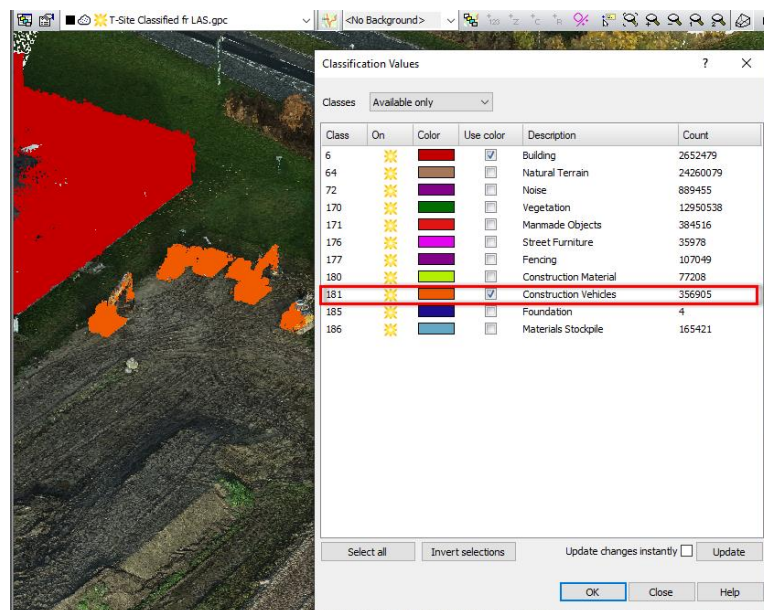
T-Site Classified fr LAS.gpc

<No Background>

Classification Values

?

×

Classes Available only

| Class | On | Color | Use color | Description | Count |
|---|---|---|---|---|---|
| 6 | | | ☑ | Building | 2652479 |
| 64 | | | ☐ | Natural Terrain | 24260079 |
| 72 | | | ☐ | Noise | 889455 |
| 170 | | | ☐ | Vegetation | 12950538 |
| 171 | | | ☐ | Manmade Objects | 384516 |
| 176 | | | ☐ | Street Furniture | 35978 |
| 177 | | | ☐ | Fencing | 107049 |
| 180 | | | ☐ | Construction Material | 77208 |
| 181 | | | ☑ | Construction Vehicles | 356905 |
| 185 | | | ☐ | Foundation | 4 |
| 186 | | | ☐ | Materials Stockpile | 165421 |

Select all

Invert selections

Update changes instantly ☐

Update

OK

Close

Help